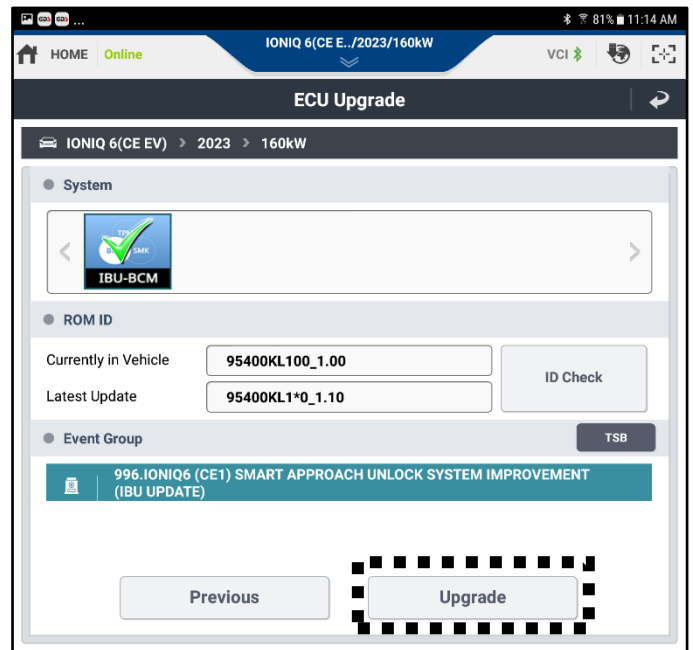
GDS GDS ...
81% 11:14 AM

HOME Online

IONIQ 6(CE E../2023/160kW

VCI

ECU Upgrade

IONIQ 6(CE EV) > 2023 > 160kW

System

TPMS
BCM SMK
IBU-BCM

ROM ID

Currently in Vehicle 95400KL100_1.00

Latest Update 95400KL1*0_1.10

ID Check

Event Group

TSB

996.IONIQ6 (CE1) SMART APPROACH UNLOCK SYSTEM IMPROVEMENT (IBU UPDATE)

Previous

Upgrade